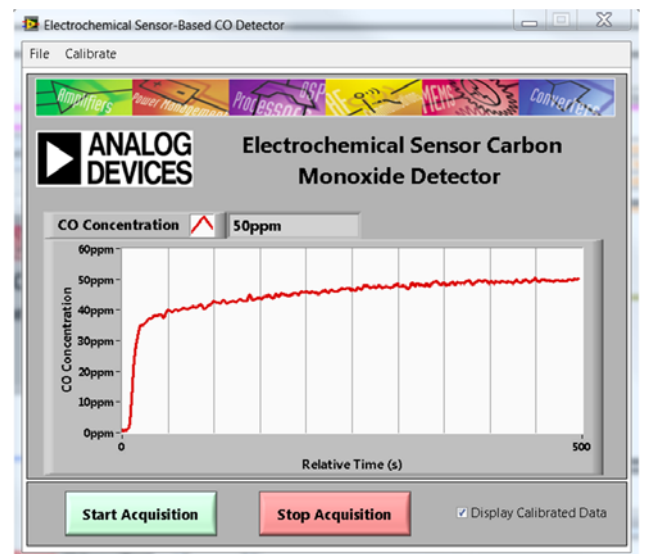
Electrochemical Sensor-Based CO Detector

File Calibrate

Amplifiers Power Management Processors DSP RF MEMS Converters

ANALOG DEVICES

Electrochemical Sensor Carbon Monoxide Detector

CO Concentration 50ppm

60ppm
50ppm
40ppm
30ppm
20ppm
10ppm
0ppm

CO Concentration

0 500

Relative Time (s)

Start Acquisition

Stop Acquisition

Display Calibrated Data